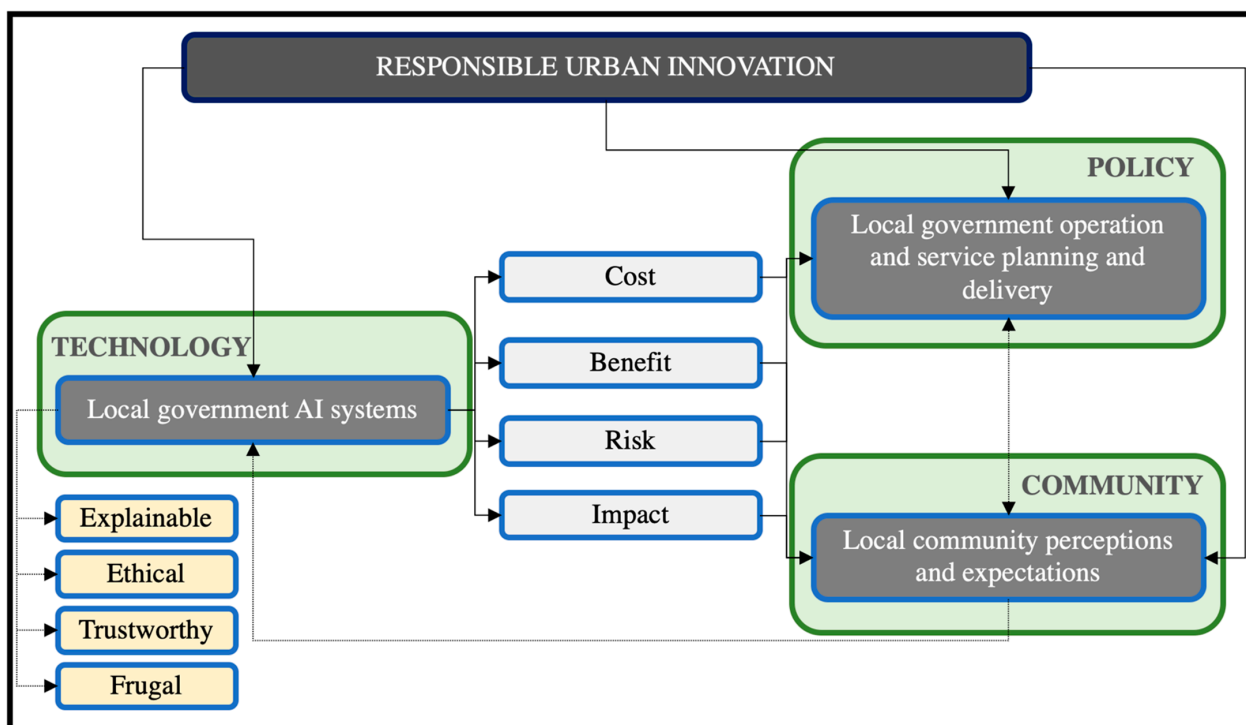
RESPONSIBLE URBAN INNOVATION

POLICY

Local government operation and service planning and delivery

TECHNOLOGY

Local government AI systems

Cost

Benefit

Risk

Impact

COMMUNITY

Local community perceptions and expectations

Explainable

Ethical

Trustworthy

Frugal